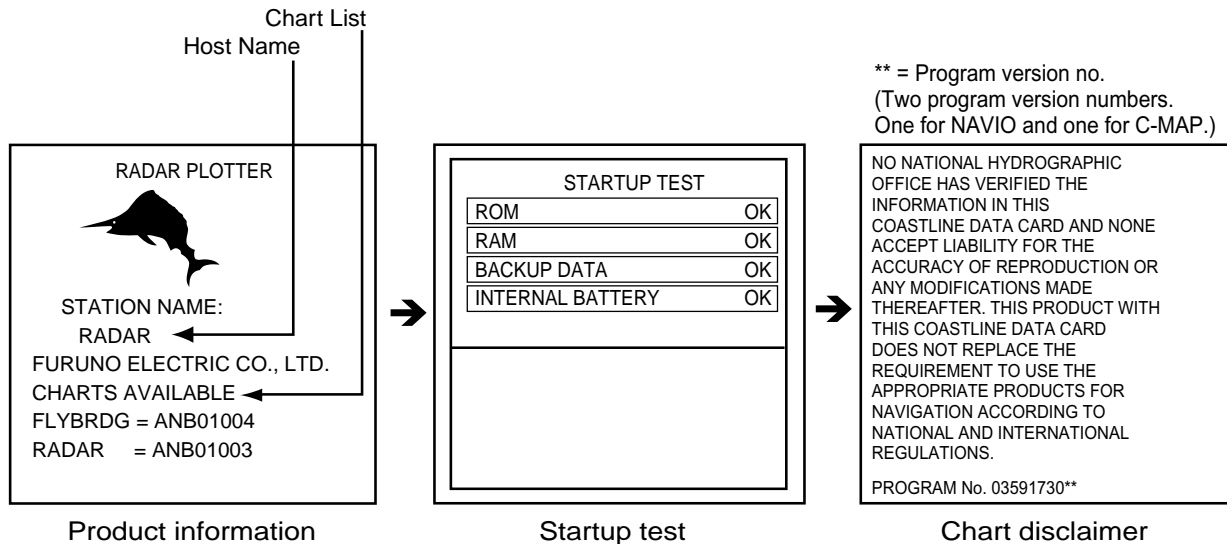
Chart List
Host Name

** = Program version no.
(Two program version numbers.
One for NAVIO and one for C-MAP.)

RADAR PLOTTER

STATION NAME:
RADAR
FURUNO ELECTRIC CO., LTD.
CHARTS AVAILABLE
FLYBRDG = ANB01004
RADAR = ANB01003

Product information

STARTUP TEST

| ROM | OK |
|---|---|
| RAM | OK |
| BACKUP DATA | OK |
| INTERNAL BATTERY | OK |

Startup test

NO NATIONAL HYDROGRAPHIC OFFICE HAS VERIFIED THE INFORMATION IN THIS COASTLINE DATA CARD AND NONE ACCEPT LIABILITY FOR THE ACCURACY OF REPRODUCTION OR ANY MODIFICATIONS MADE THEREAFTER. THIS PRODUCT WITH THIS COASTLINE DATA CARD DOES NOT REPLACE THE REQUIREMENT TO USE THE APPROPRIATE PRODUCTS FOR NAVIGATION ACCORDING TO NATIONAL AND INTERNATIONAL REGULATIONS.

PROGRAM No. 03591730**

Chart disclaimer